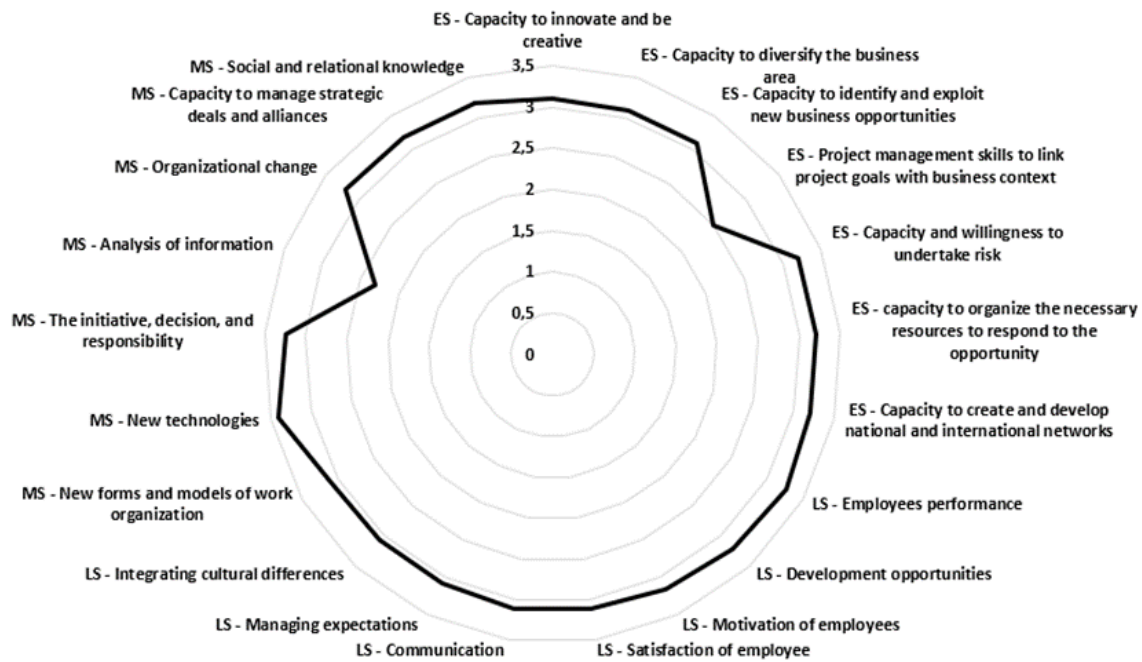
ES - Capacity to innovate and be creative

ES - Capacity to diversify the business area

ES - Capacity to identify and exploit new business opportunities

ES - Project management skills to link project goals with business context

ES - Capacity and willingness to undertake risk

ES - capacity to organize the necessary resources to respond to the opportunity

ES - Capacity to create and develop national and international networks

LS - Employees performance

LS - Development opportunities

LS - Motivation of employees

LS - Satisfaction of employee

LS - Communication

LS - Managing expectations

LS - Integrating cultural differences

MS - New forms and models of work organization

MS - New technologies

MS - The initiative, decision, and responsibility

MS - Analysis of information

MS - Organizational change

MS - Capacity to manage strategic deals and alliances

MS - Social and relational knowledge

3,5
3
2,5
2
1,5
1
0,5
0